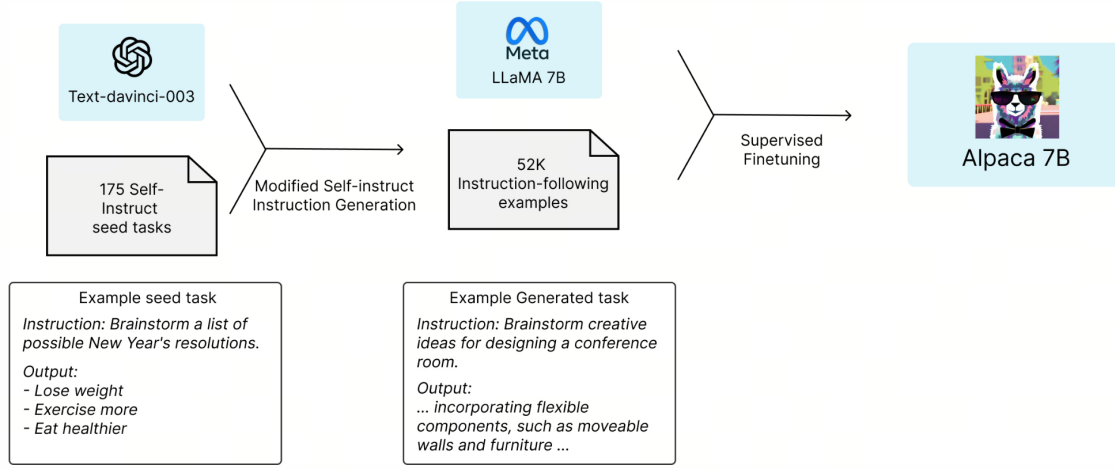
Text-davinci-003

175 Self-Instruct seed tasks

Modified Self-instruct Instruction Generation

Meta
LLaMA 7B

52K Instruction-following examples

Supervised Finetuning

Alpaca 7B

Example seed task
Instruction: Brainstorm a list of possible New Year's resolutions.
Output:
- Lose weight
- Exercise more
- Eat healthier

Example Generated task
Instruction: Brainstorm creative ideas for designing a conference room.
Output:
... incorporating flexible components, such as moveable walls and furniture ...